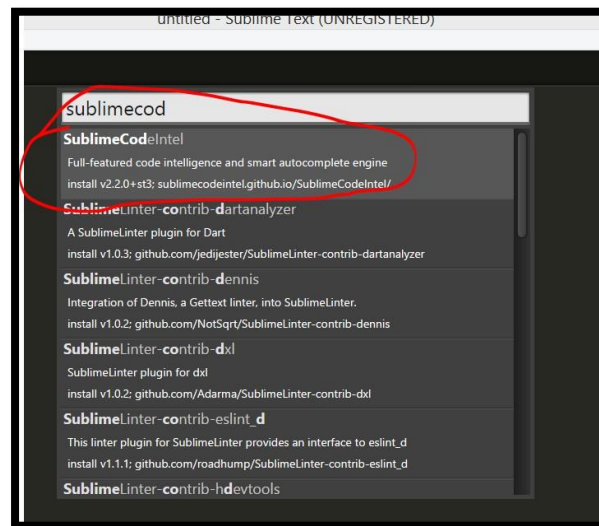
untitled - Sublime Text (UNREGISTERED)

sublimecod

SublimeCodeIntel
Full-featured code intelligence and smart autocomplete engine
install v2.2.0+st3; sublimecodeintel.github.io/SublimeCodeIntel/

SublimeLinter-contrib-dartanalyzer
A SublimeLinter plugin for Dart
install v1.0.3; github.com/jedijester/SublimeLinter-contrib-dartanalyzer

SublimeLinter-contrib-dennis
Integration of Dennis, a Gettext linter, into SublimeLinter.
install v1.0.2; github.com/NotSqrt/SublimeLinter-contrib-dennis

SublimeLinter-contrib-dxl
SublimeLinter plugin for dxl
install v1.0.2; github.com/Adarma/SublimeLinter-contrib-dxl

SublimeLinter-contrib-eslint_d
This linter plugin for SublimeLinter provides an interface to eslint_d
install v1.1.1; github.com/roadhump/SublimeLinter-contrib-eslint_d

SublimeLinter-contrib-hdevtools